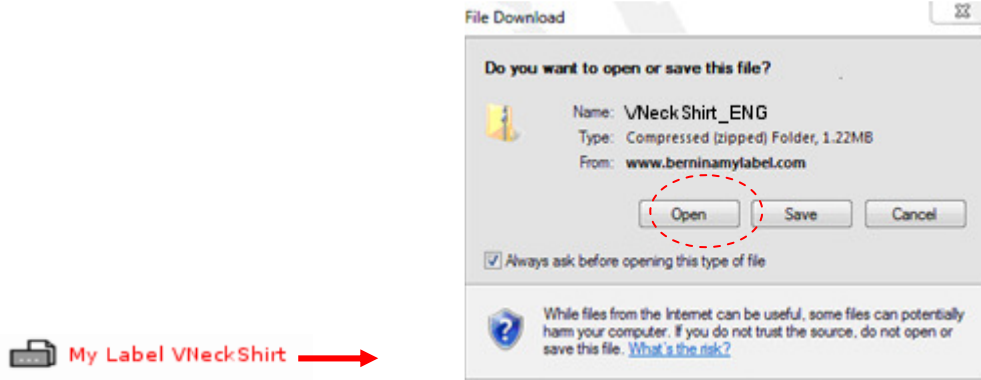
My Label VNeckShirt

File Download

Do you want to open or save this file?

Name: VNeckShirt_ENG
Type: Compressed (zipped) Folder, 1.22MB
From: www.berninamylabel.com

Open Save Cancel

Always ask before opening this type of file

While files from the Internet can be useful, some files can potentially harm your computer. If you do not trust the source, do not open or save this file. What's the risk?